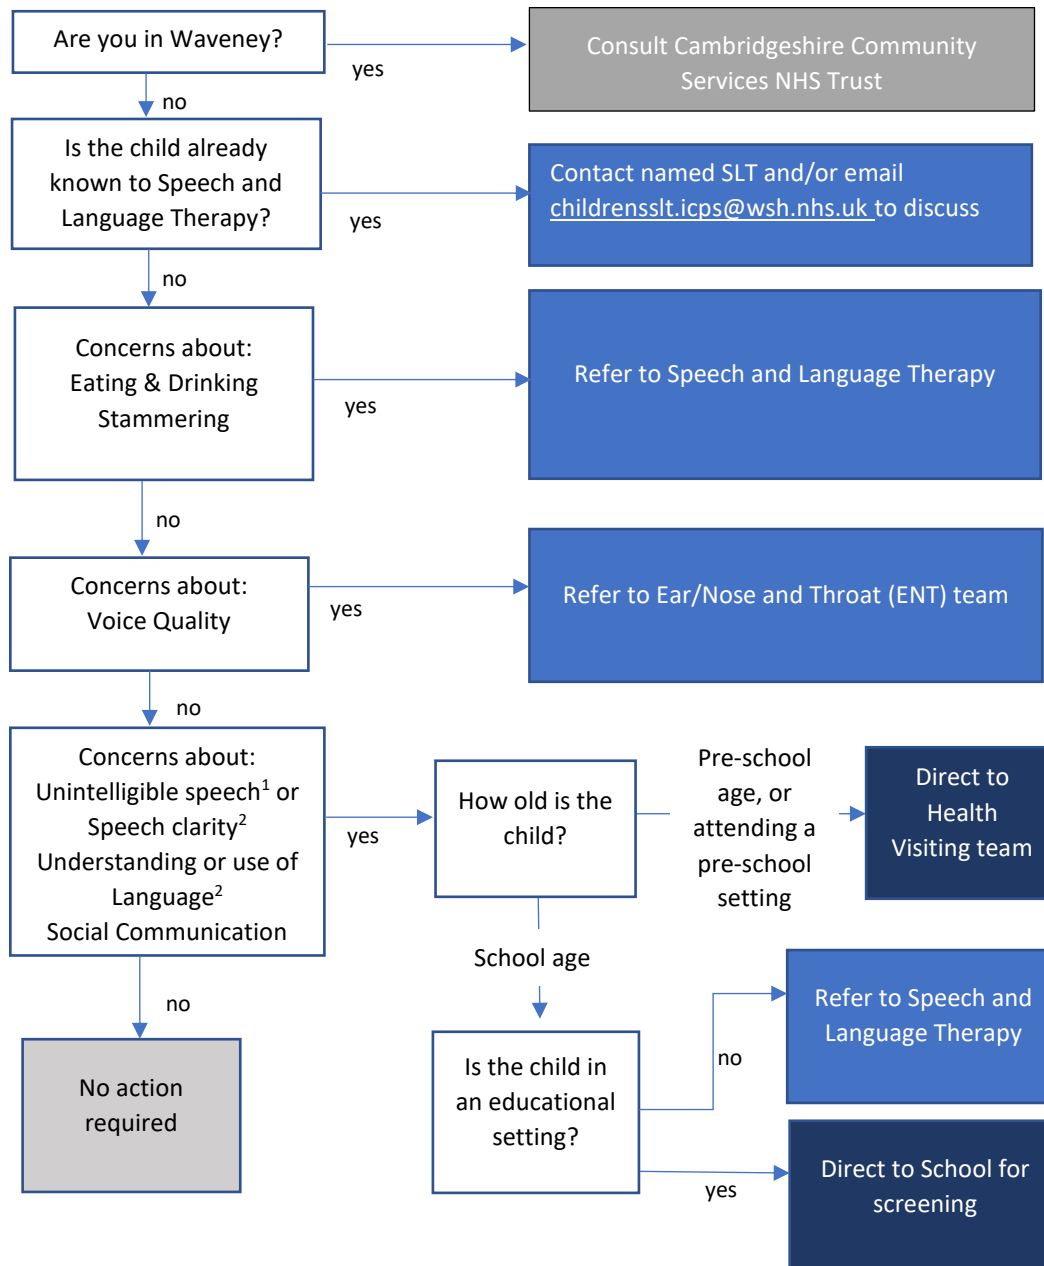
Are you in Waveney?

yes

Consult Cambridgeshire Community Services NHS Trust

no

Is the child already known to Speech and Language Therapy?

yes

Contact named SLT and/or email childrensslt.icps@wsh.nhs.uk to discuss

no

Concerns about:
Eating & Drinking
Stammering

yes

Refer to Speech and Language Therapy

no

Concerns about:
Voice Quality

yes

Refer to Ear/Nose and Throat (ENT) team

no

Concerns about:
Unintelligible speech$^1$ or Speech clarity$^2$
Understanding or use of Language$^2$
Social Communication

yes

How old is the child?

Pre-school age, or attending a pre-school setting

Direct to Health Visiting team

School age

no

No action required

Is the child in an educational setting?

no

Refer to Speech and Language Therapy

yes

Direct to School for screening